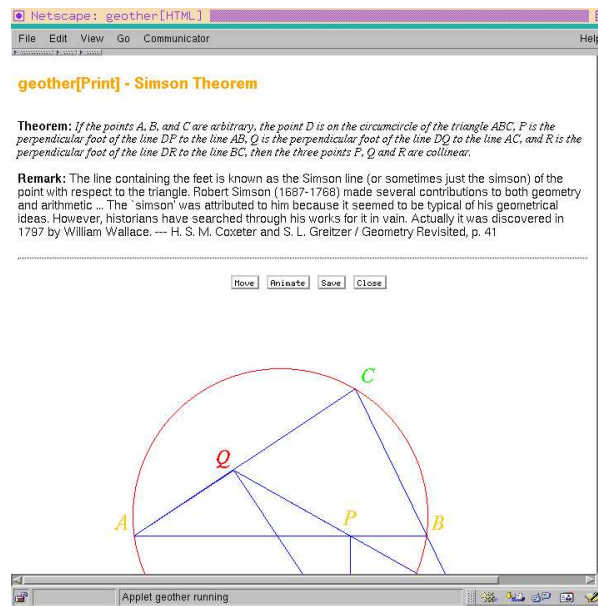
Netscape: geother[HTML]

File Edit View Go Communicator Help

geother[Print] - Simson Theorem

Theorem: If the points A, B, and C are arbitrary, the point D is on the circumcircle of the triangle ABC, P is the perpendicular foot of the line DP to the line AB, Q is the perpendicular foot of the line DQ to the line AC, and R is the perpendicular foot of the line DR to the line BC, then the three points P, Q and R are collinear.

Remark: The line containing the feet is known as the Simson line (or sometimes just the simson) of the point with respect to the triangle. Robert Simson (1687-1768) made several contributions to both geometry and arithmetic ... The `simson' was attributed to him because it seemed to be typical of his geometrical ideas. However, historians have searched through his works for it in vain. Actually it was discovered in 1797 by William Wallace. --- H. S. M. Coxeter and S. L. Greitzer / Geometry Revisited, p. 41

Move Animate Save Close

C

Q

P

A

B

Applet geother running